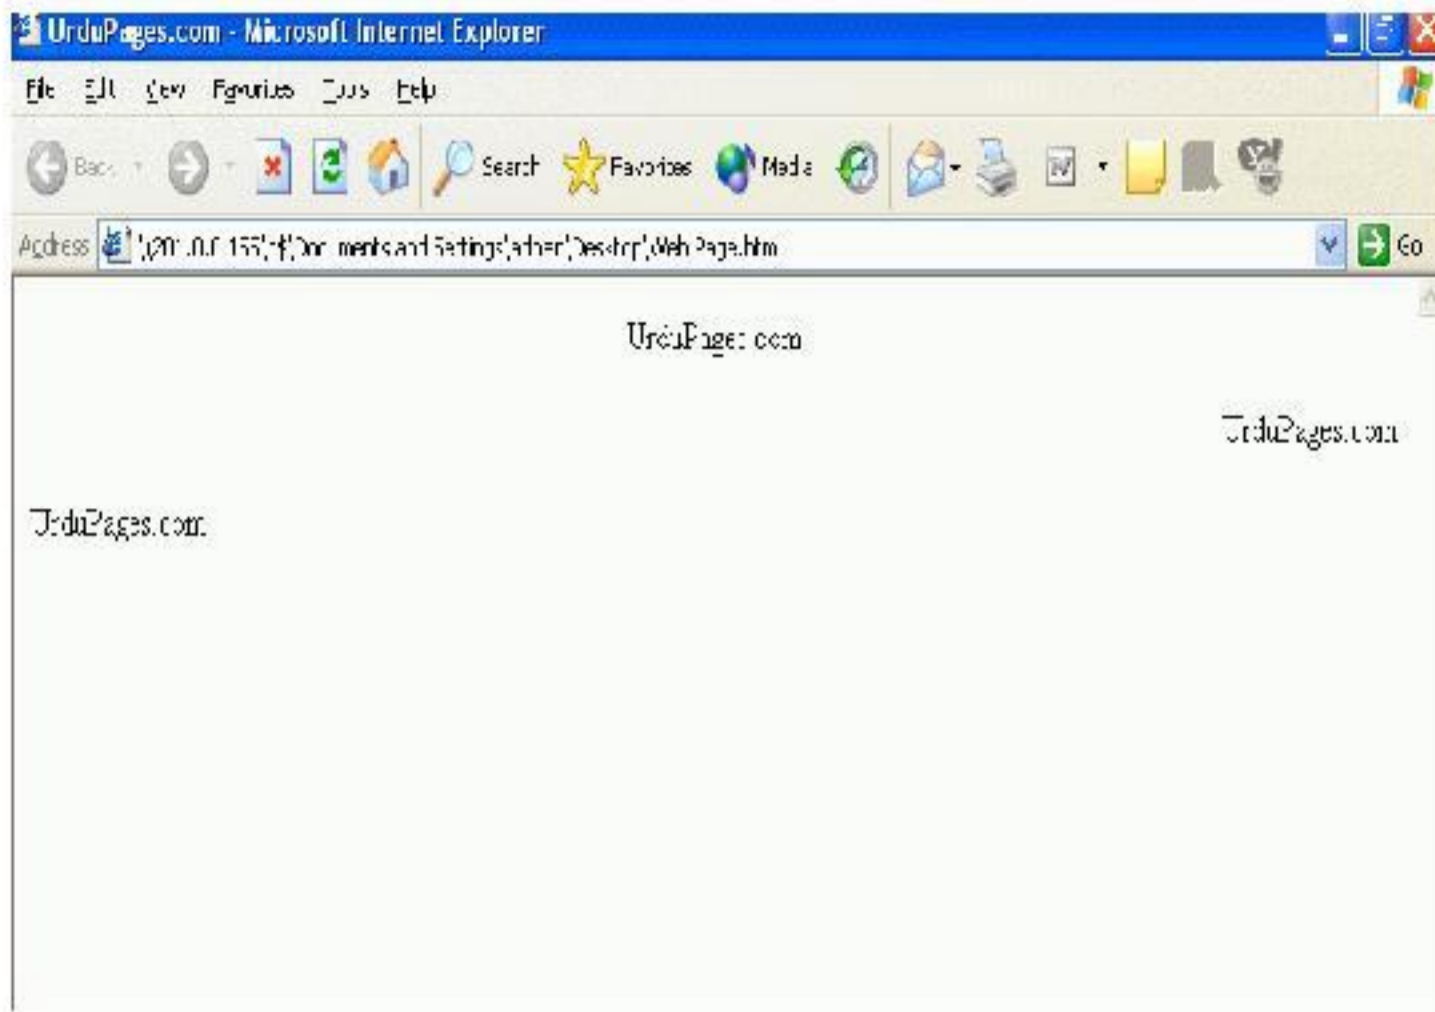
UrduPages.com - Microsoft Internet Explorer

File Edit View Favorites Tools Help

Back Search Favorites Media

Address \\201.0.0.155\f\Documents and Settings\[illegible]\Desktop\Web Page.htm Go

UrduPages.com

UrduPages.com

UrduPages.com